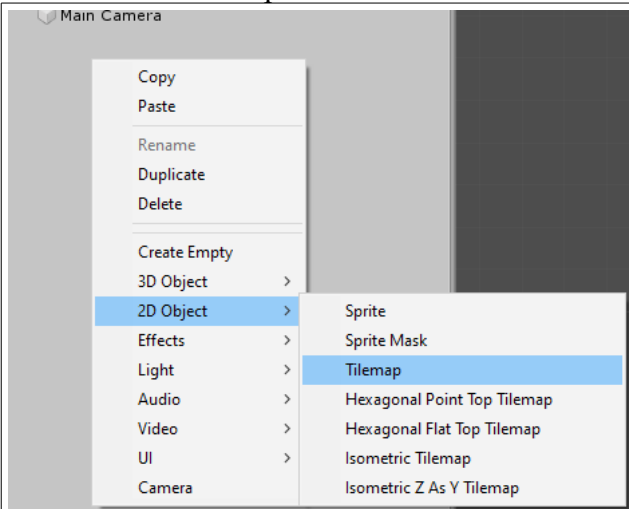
Main Camera

Copy
Paste

Rename
Duplicate
Delete

Create Empty
3D Object >
2D Object >
Effects >
Light >
Audio >
Video >
UI >
Camera

Sprite
Sprite Mask
Tilemap
Hexagonal Point Top Tilemap
Hexagonal Flat Top Tilemap
Isometric Tilemap
Isometric Z As Y Tilemap